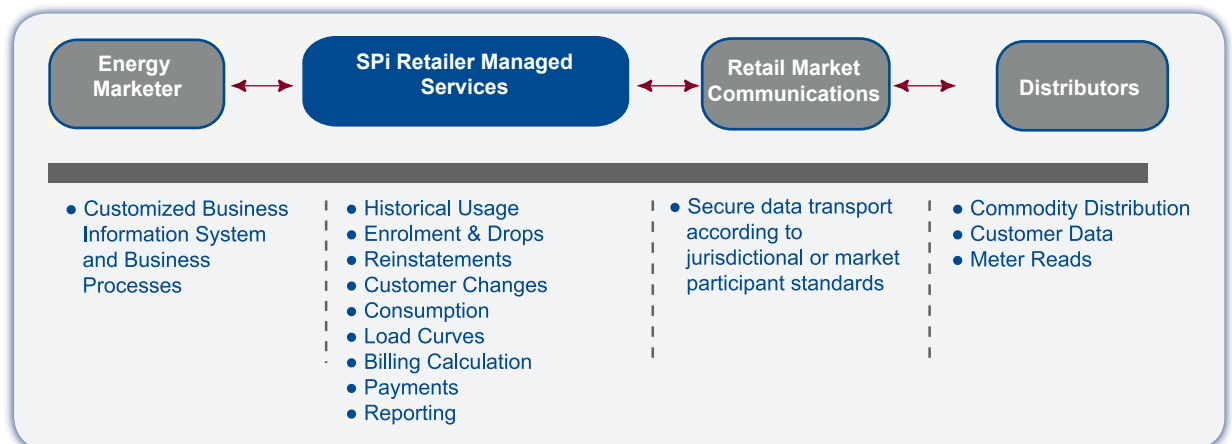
Energy Marketer

SPi Retailer Managed Services

Retail Market Communications

Distributors

• Customized Business Information System and Business Processes

• Historical Usage
• Enrolment & Drops
• Reinstatements
• Customer Changes
• Consumption
• Load Curves
• Billing Calculation
• Payments
• Reporting

• Secure data transport according to jurisdictional or market participant standards

• Commodity Distribution
• Customer Data
• Meter Reads